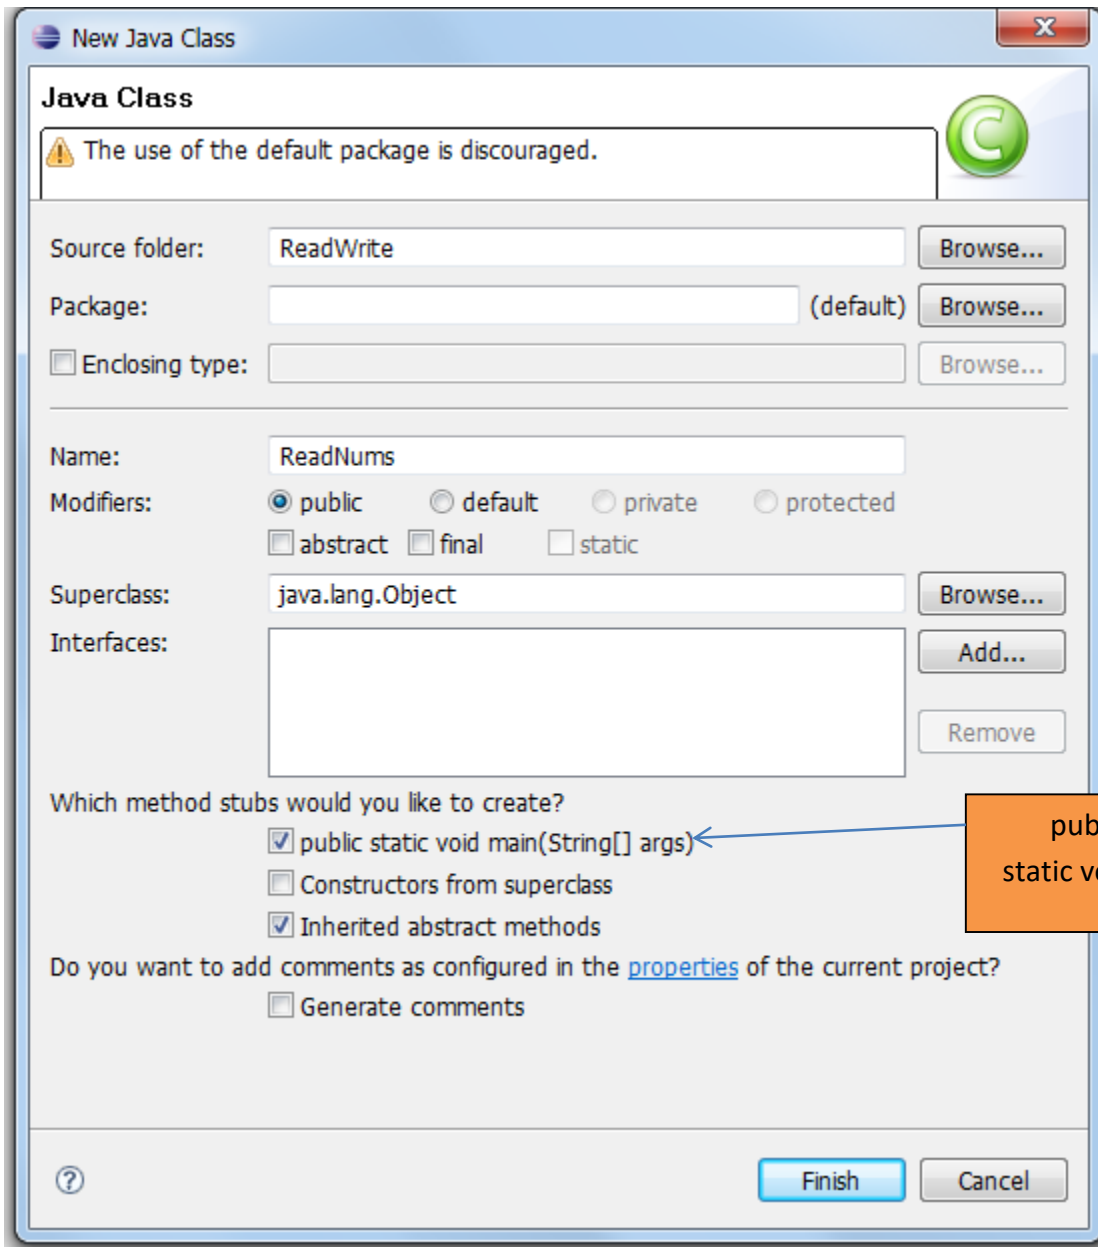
New Java Class

Java Class

The use of the default package is discouraged.

Source folder: ReadWrite Browse...

Package: (default) Browse...

Enclosing type: Browse...

Name: ReadNums

Modifiers: public default private protected

abstract final static

Superclass: java.lang.Object Browse...

Interfaces: Add...

Remove

Which method stubs would you like to create?

public static void main(String[] args)

Constructors from superclass

Inherited abstract methods

pub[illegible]
static v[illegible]

Do you want to add comments as configured in the properties of the current project?

Generate comments

?

Finish Cancel